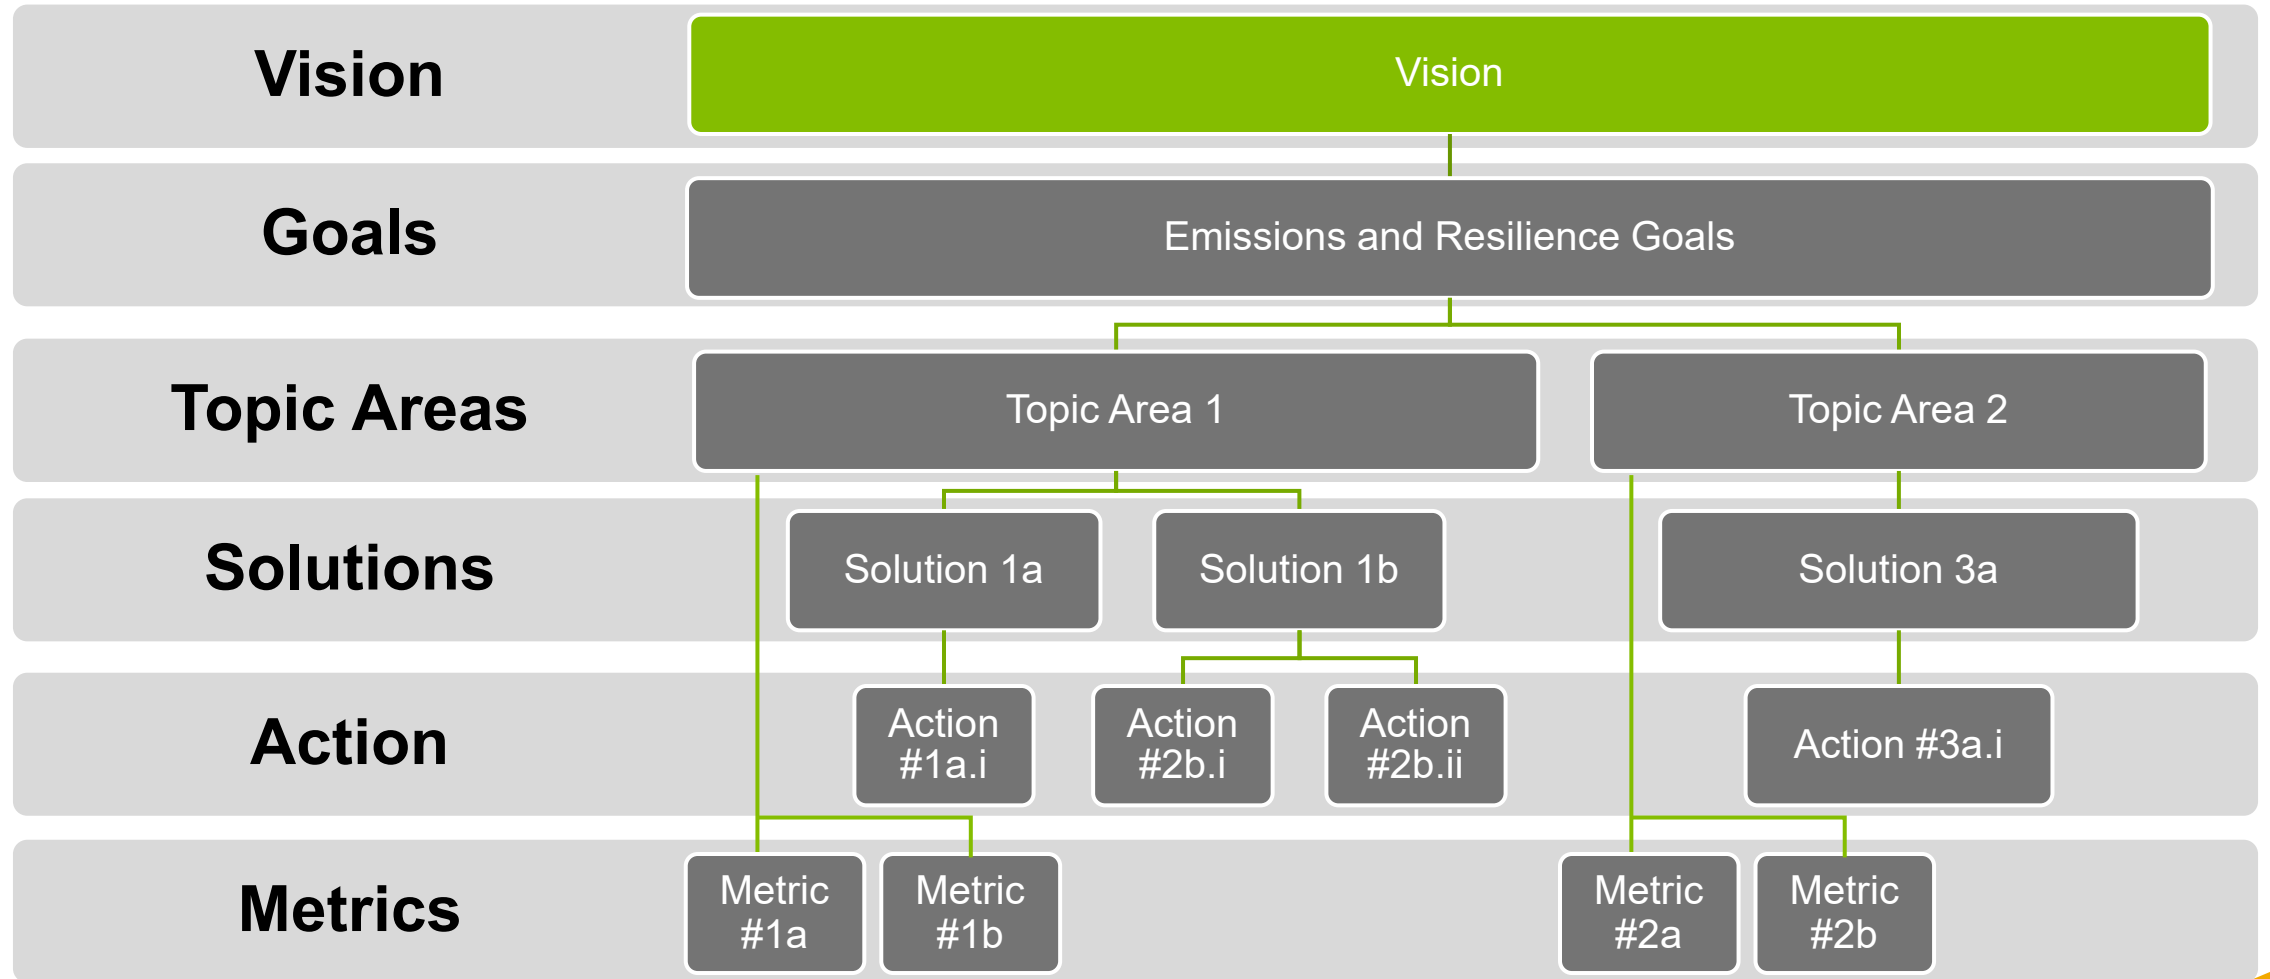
Vision

Vision

Goals

Emissions and Resilience Goals

Topic Areas

Topic Area 1

Topic Area 2

Solutions

Solution 1a

Solution 1b

Solution 3a

Action

Action #1a.i

Action #2b.i

Action #2b.ii

Action #3a.i

Metrics

Metric #1a

Metric #1b

Metric #2a

Metric #2b